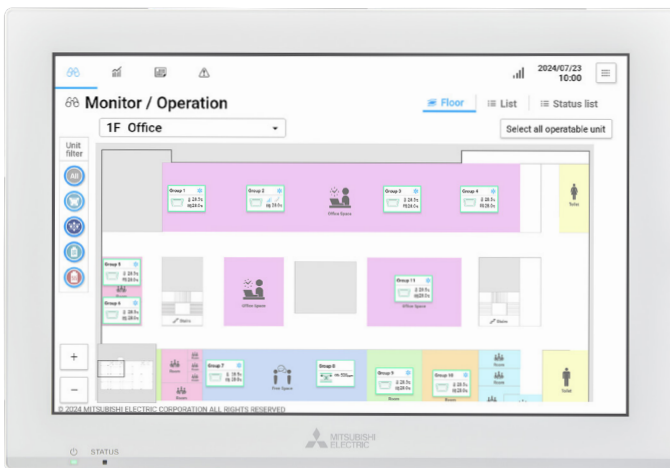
2024/07/23
10:00

Monitor / Operation

Floor
List
Status list

1F Office

Select all operatable unit

Unit filter

All

Group 1
24.7℃
28.0℃

Group 2
24.7℃
28.0℃

Office Space

Group 3
24.7℃
28.0℃

Group 4
24.7℃
28.0℃

Toilet

Group 5
24.7℃
28.0℃

Room

Office Space

Group 11
24.7℃
28.0℃

Office Space

Stairs

Stairs

Group 6
28.0℃
28.0℃

+

−

Room

Group 7
19.7℃
28.0℃

Free Space

Group 8

Group 9
28.0℃
28.0℃

Group 10
24.7℃
28.0℃

Room

Room

Room

Room

Toilet

© 2024 MITSUBISHI ELECTRIC CORPORATION ALL RIGHTS RESERVED

MITSUBISHI ELECTRIC

STATUS